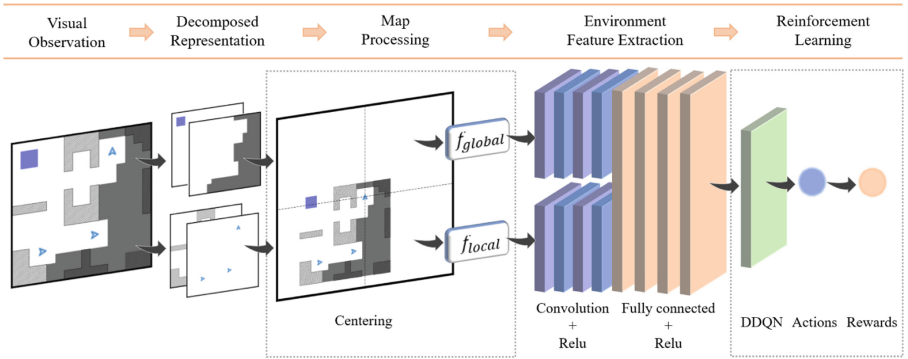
Visual Observation

Decomposed Representation

Map Processing

Environment Feature Extraction

Reinforcement Learning

$f_{global}$

$f_{local}$

Centering

Convolution + Relu

Fully connected + Relu

DDQN

Actions

Rewards